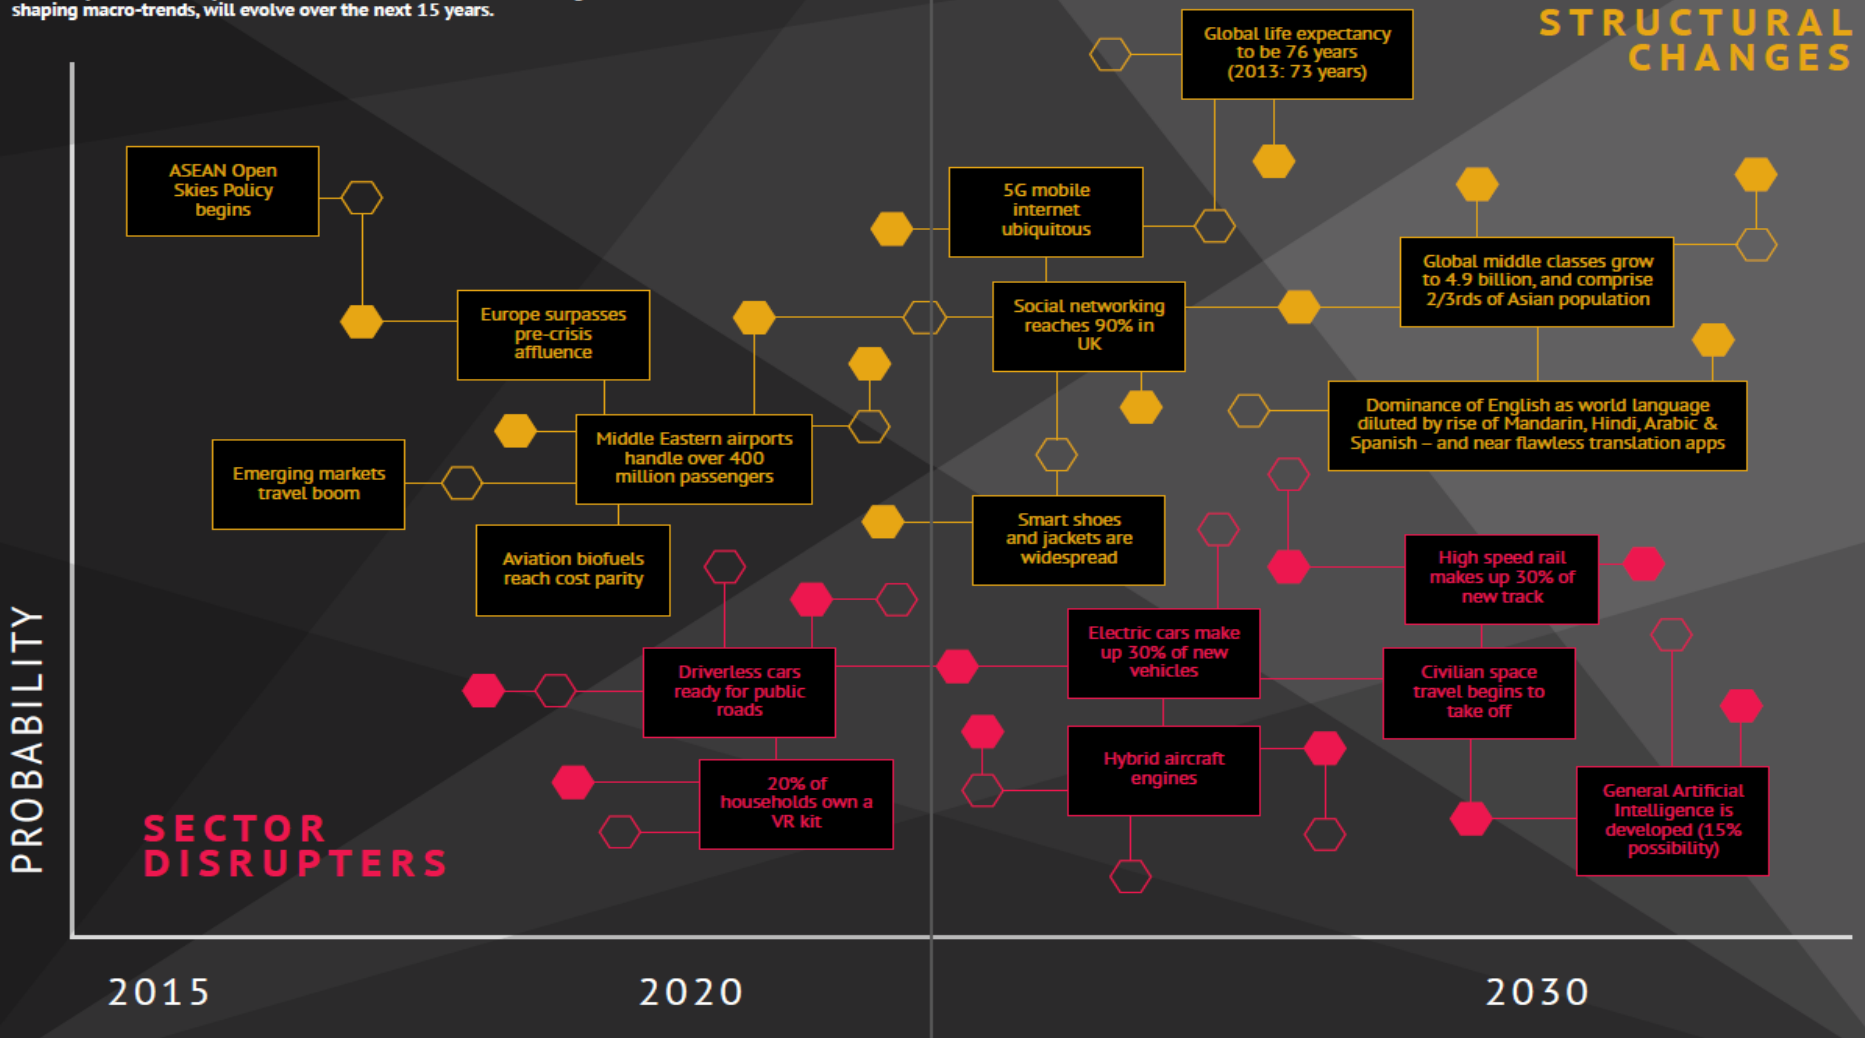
shaping macro-trends, will evolve over the next 15 years.

STRUCTURAL CHANGES

Global life expectancy to be 76 years (2013: 73 years)

ASEAN Open Skies Policy begins

5G mobile internet ubiquitous

Europe surpasses pre-crisis affluence

Social networking reaches 90% in UK

Global middle classes grow to 4.9 billion, and comprise 2/3rds of Asian population

Middle Eastern airports handle over 400 million passengers

Dominance of English as world language diluted by rise of Mandarin, Hindi, Arabic & Spanish – and near flawless translation apps

Emerging markets travel boom

Smart shoes and jackets are widespread

Aviation biofuels reach cost parity

High speed rail makes up 30% of new track

Electric cars make up 30% of new vehicles

Driverless cars ready for public roads

Civilian space travel begins to take off

Hybrid aircraft engines

20% of households own a VR kit

General Artificial Intelligence is developed (15% possibility)

PROBABILITY

SECTOR DISRUPTERS

2015

2020

2030